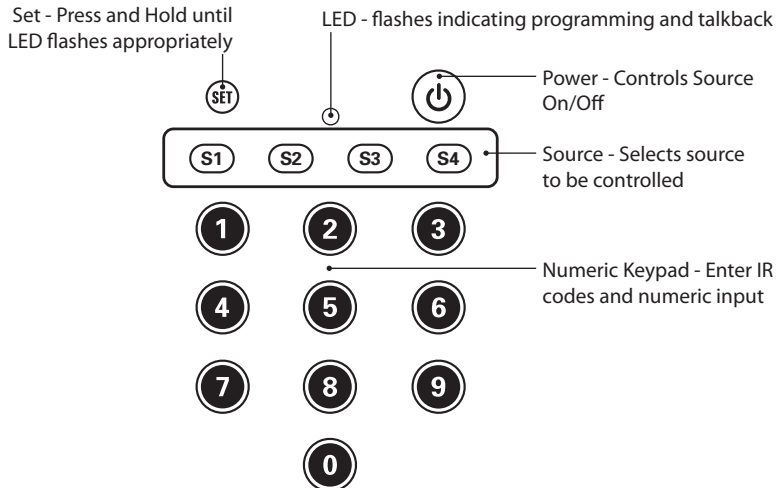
Set - Press and Hold until LED flashes appropriately

LED - flashes indicating programming and talkback

SET

Power - Controls Source On/Off

S1 S2 S3 S4

Source - Selects source to be controlled

1 2 3

Numeric Keypad - Enter IR codes and numeric input

4 5 6

7 8 9

0